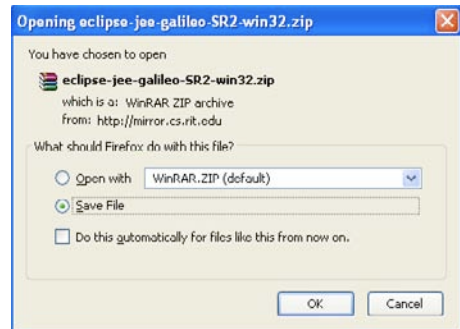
Opening eclipse-jee-galileo-SR2-win32.zip

You have chosen to open

eclipse-jee-galileo-SR2-win32.zip

which is a: WinRAR ZIP archive

from: http://mirror.cs.rit.edu

What should Firefox do with this file?

Open with WinRAR.ZIP (default)

Save File

Do this automatically for files like this from now on.

OK Cancel